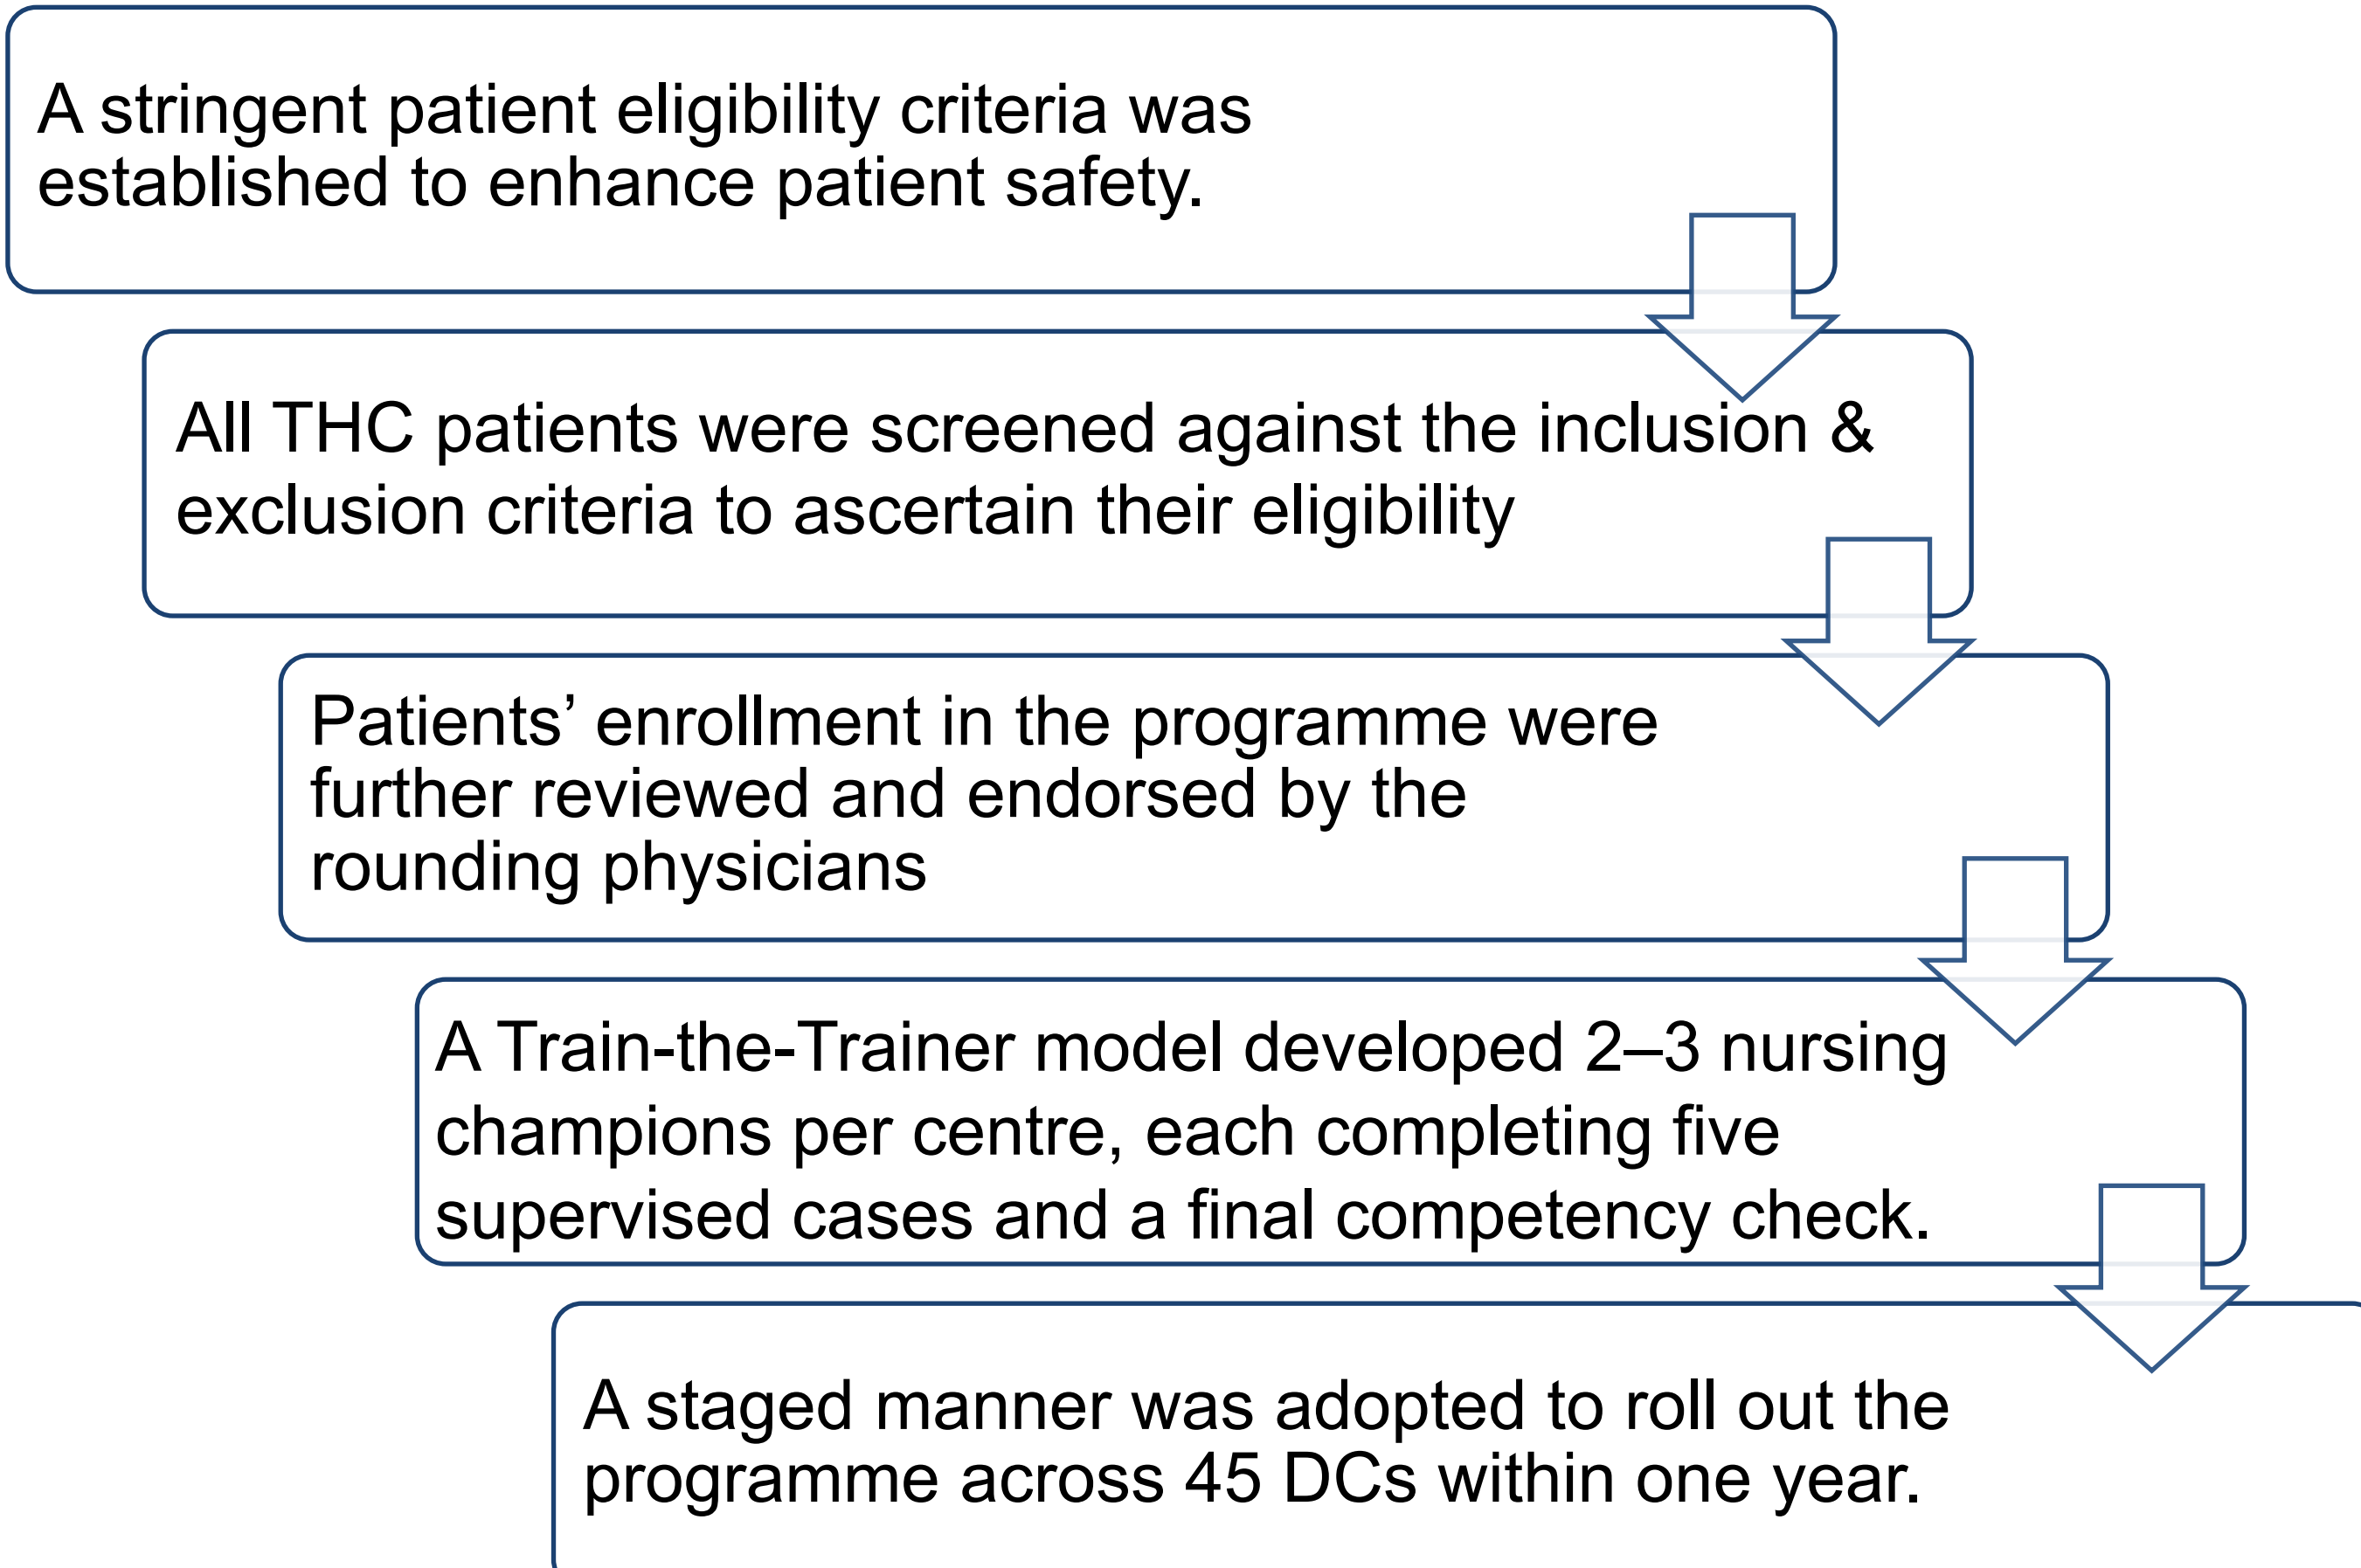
A stringent patient eligibility criteria was established to enhance patient safety.

All THC patients were screened against the inclusion & exclusion criteria to ascertain their eligibility

Patients' enrollment in the programme were further reviewed and endorsed by the rounding physicians

A Train-the-Trainer model developed 2–3 nursing champions per centre, each completing five supervised cases and a final competency check.

A staged manner was adopted to roll out the programme across 45 DCs within one year.